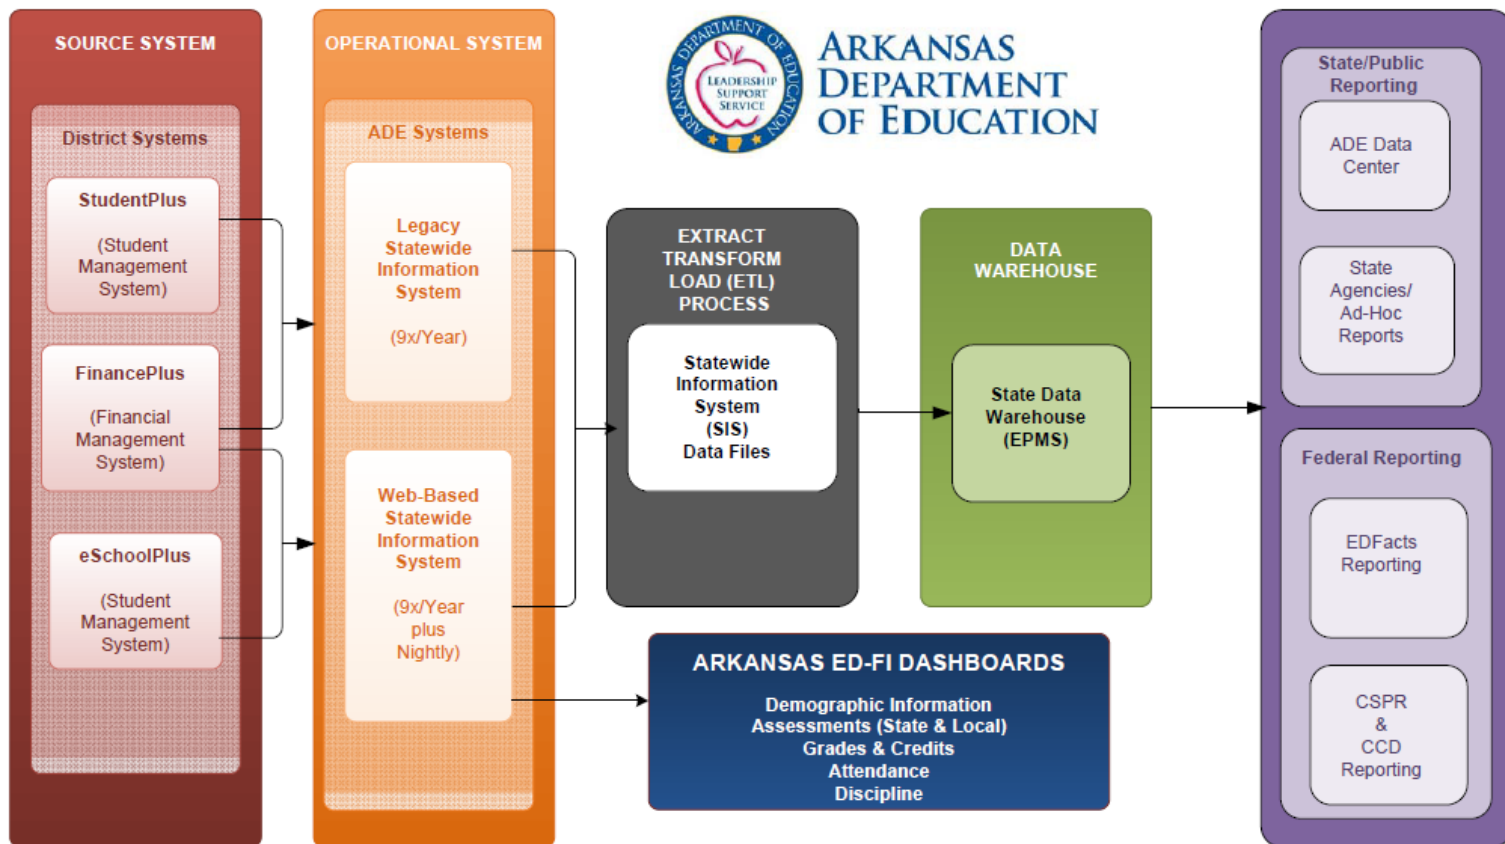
SOURCE SYSTEM

District Systems

StudentPlus

(Student Management System)

FinancePlus

(Financial Management System)

eSchoolPlus

(Student Management System)

OPERATIONAL SYSTEM

ADE Systems

Legacy Statewide Information System

(9x/Year)

Web-Based Statewide Information System

(9x/Year plus Nightly)

DEPARTMENT OF EDUCATION ARKANSAS LEADERSHIP SUPPORT SERVICE

ARKANSAS DEPARTMENT OF EDUCATION

EXTRACT TRANSFORM LOAD (ETL) PROCESS

Statewide Information System (SIS) Data Files

DATA WAREHOUSE

State Data Warehouse (EPMS)

ARKANSAS ED-FI DASHBOARDS

Demographic Information
Assessments (State & Local)
Grades & Credits
Attendance
Discipline

State/Public Reporting

ADE Data Center

State Agencies/ Ad-Hoc Reports

Federal Reporting

EDFacts Reporting

CSPR & CCD Reporting